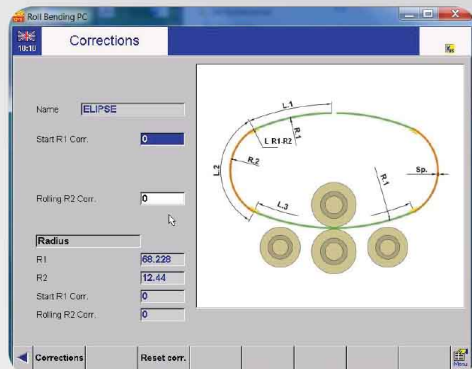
Roll Bending PC
10:18
Corrections

Name ELIPSE
Start R1 Corr. 0
Rolling R2 Corr. 0

Radius
R1 68.228
R2 12.44
Start R1 Corr. 0
Rolling R2 Corr. 0

L.1
R.1
L R1-R2
R.2
L.2
R.1
Sp.
L.3

Corrections
Reset corr.
Menu